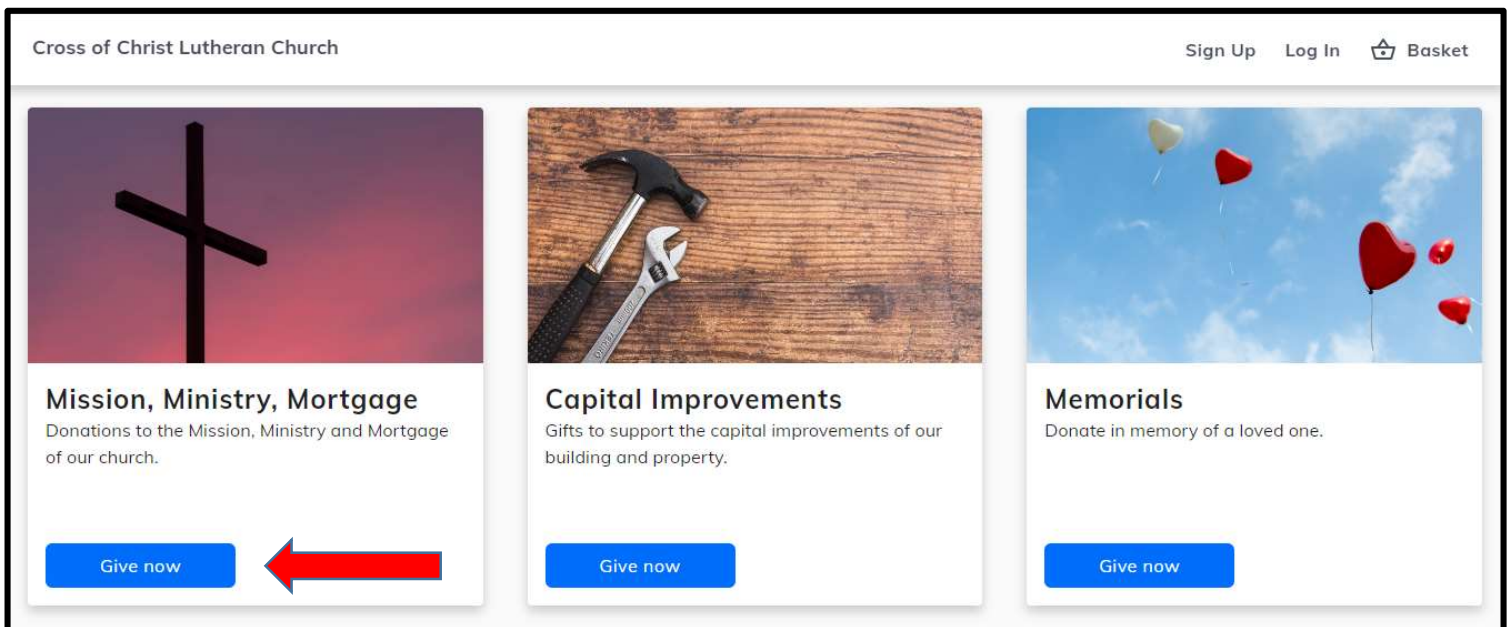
Cross of Christ Lutheran Church

Sign Up Log In Basket

Mission, Ministry, Mortgage
Donations to the Mission, Ministry and Mortgage of our church.

Give now

Capital Improvements
Gifts to support the capital improvements of our building and property.

Give now

Memorials
Donate in memory of a loved one.

Give now